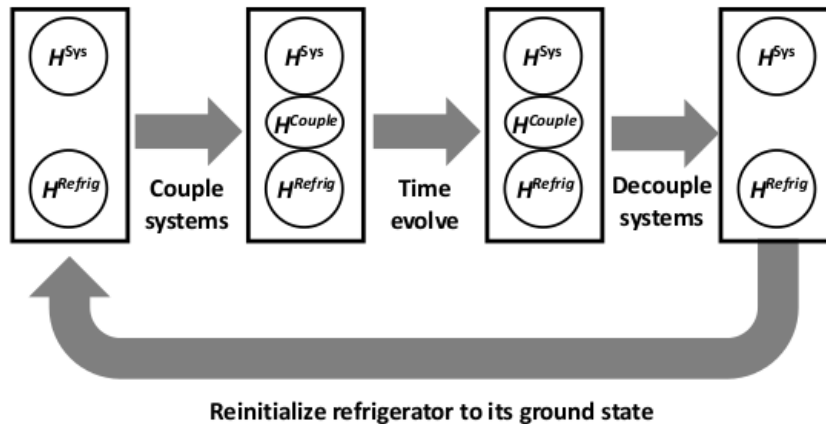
$H^{Sys}$

$H^{Refrig}$

Couple systems

$H^{Sys}$

$H^{Couple}$

$H^{Refrig}$

Time evolve

$H^{Sys}$

$H^{Couple}$

$H^{Refrig}$

Decouple systems

$H^{Sys}$

$H^{Refrig}$

Reinitialize refrigerator to its ground state